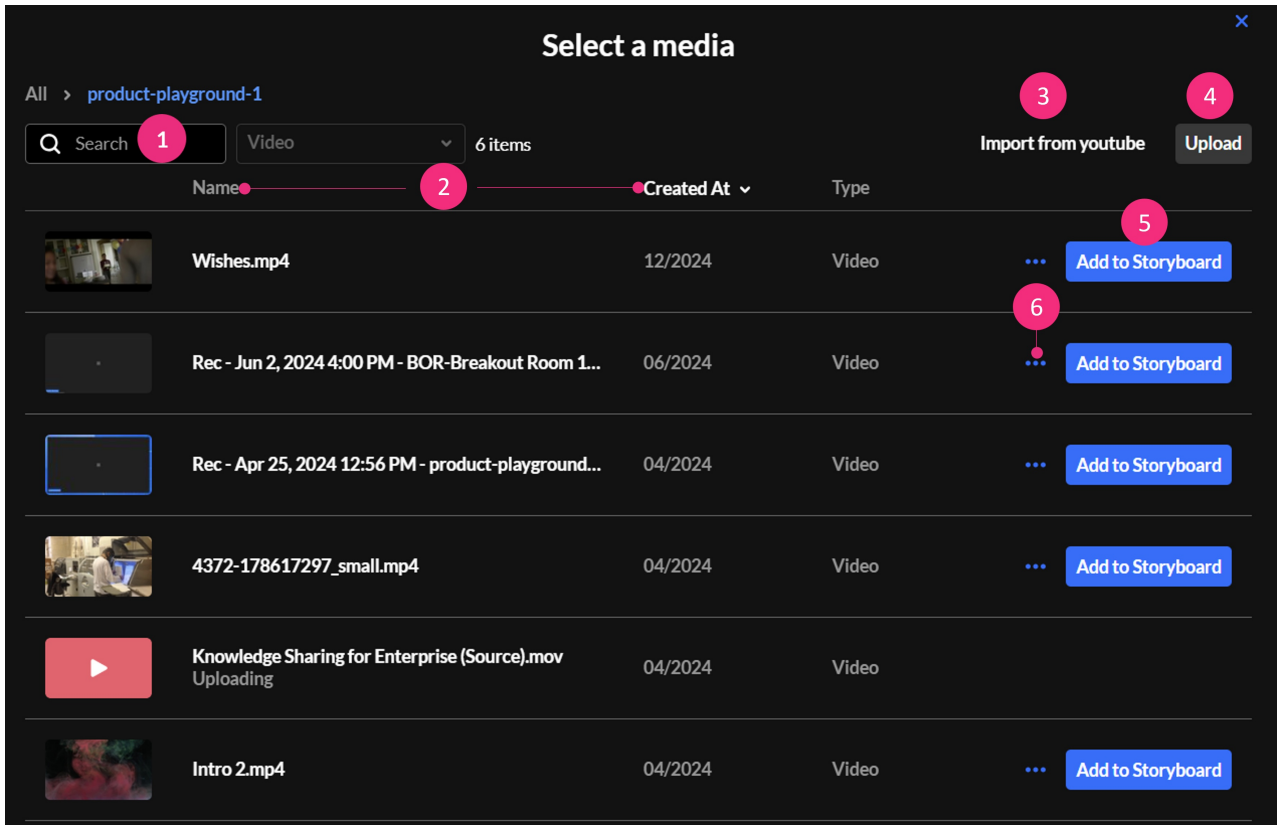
Select a media

×

All > product-playground-1

Search 1

Video

6 items

3 Import from youtube

4 Upload

Name 2 Created At Type

| | Name | Created At | Type | | |
|---|---|---|---|---|---|
| | Wishes.mp4 | 12/2024 | Video | ••• | 5 Add to Storyboard |
| | Rec - Jun 2, 2024 4:00 PM - BOR-Breakout Room 1... | 06/2024 | Video | 6 ••• | Add to Storyboard |
| | Rec - Apr 25, 2024 12:56 PM - product-playground... | 04/2024 | Video | ••• | Add to Storyboard |
| | 4372-178617297_small.mp4 | 04/2024 | Video | ••• | Add to Storyboard |
| | Knowledge Sharing for Enterprise (Source).mov Uploading | 04/2024 | Video | | |
| | Intro 2.mp4 | 04/2024 | Video | ••• | Add to Storyboard |